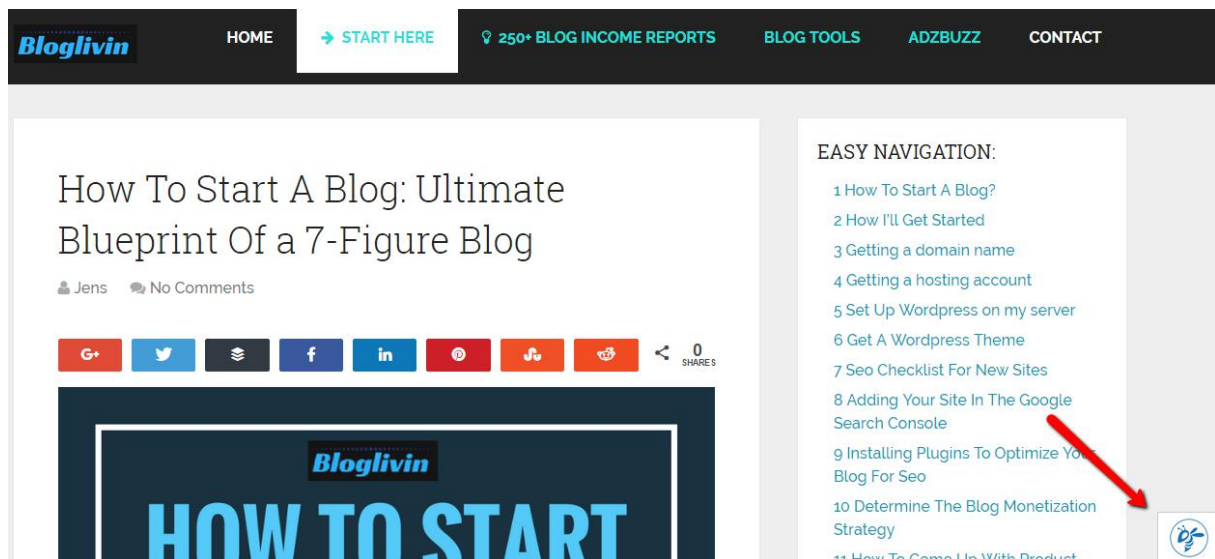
Bloglivin

HOME
START HERE
250+ BLOG INCOME REPORTS
BLOG TOOLS
ADZBUZZ
CONTACT

How To Start A Blog: Ultimate Blueprint Of a 7-Figure Blog

Jens No Comments

0 SHARES

Bloglivin

HOW TO START

EASY NAVIGATION:

1 How To Start A Blog?
2 How I'll Get Started
3 Getting a domain name
4 Getting a hosting account
5 Set Up Wordpress on my server
6 Get A Wordpress Theme
7 Seo Checklist For New Sites
8 Adding Your Site In The Google Search Console
9 Installing Plugins To Optimize Your Blog For Seo
10 Determine The Blog Monetization Strategy
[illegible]